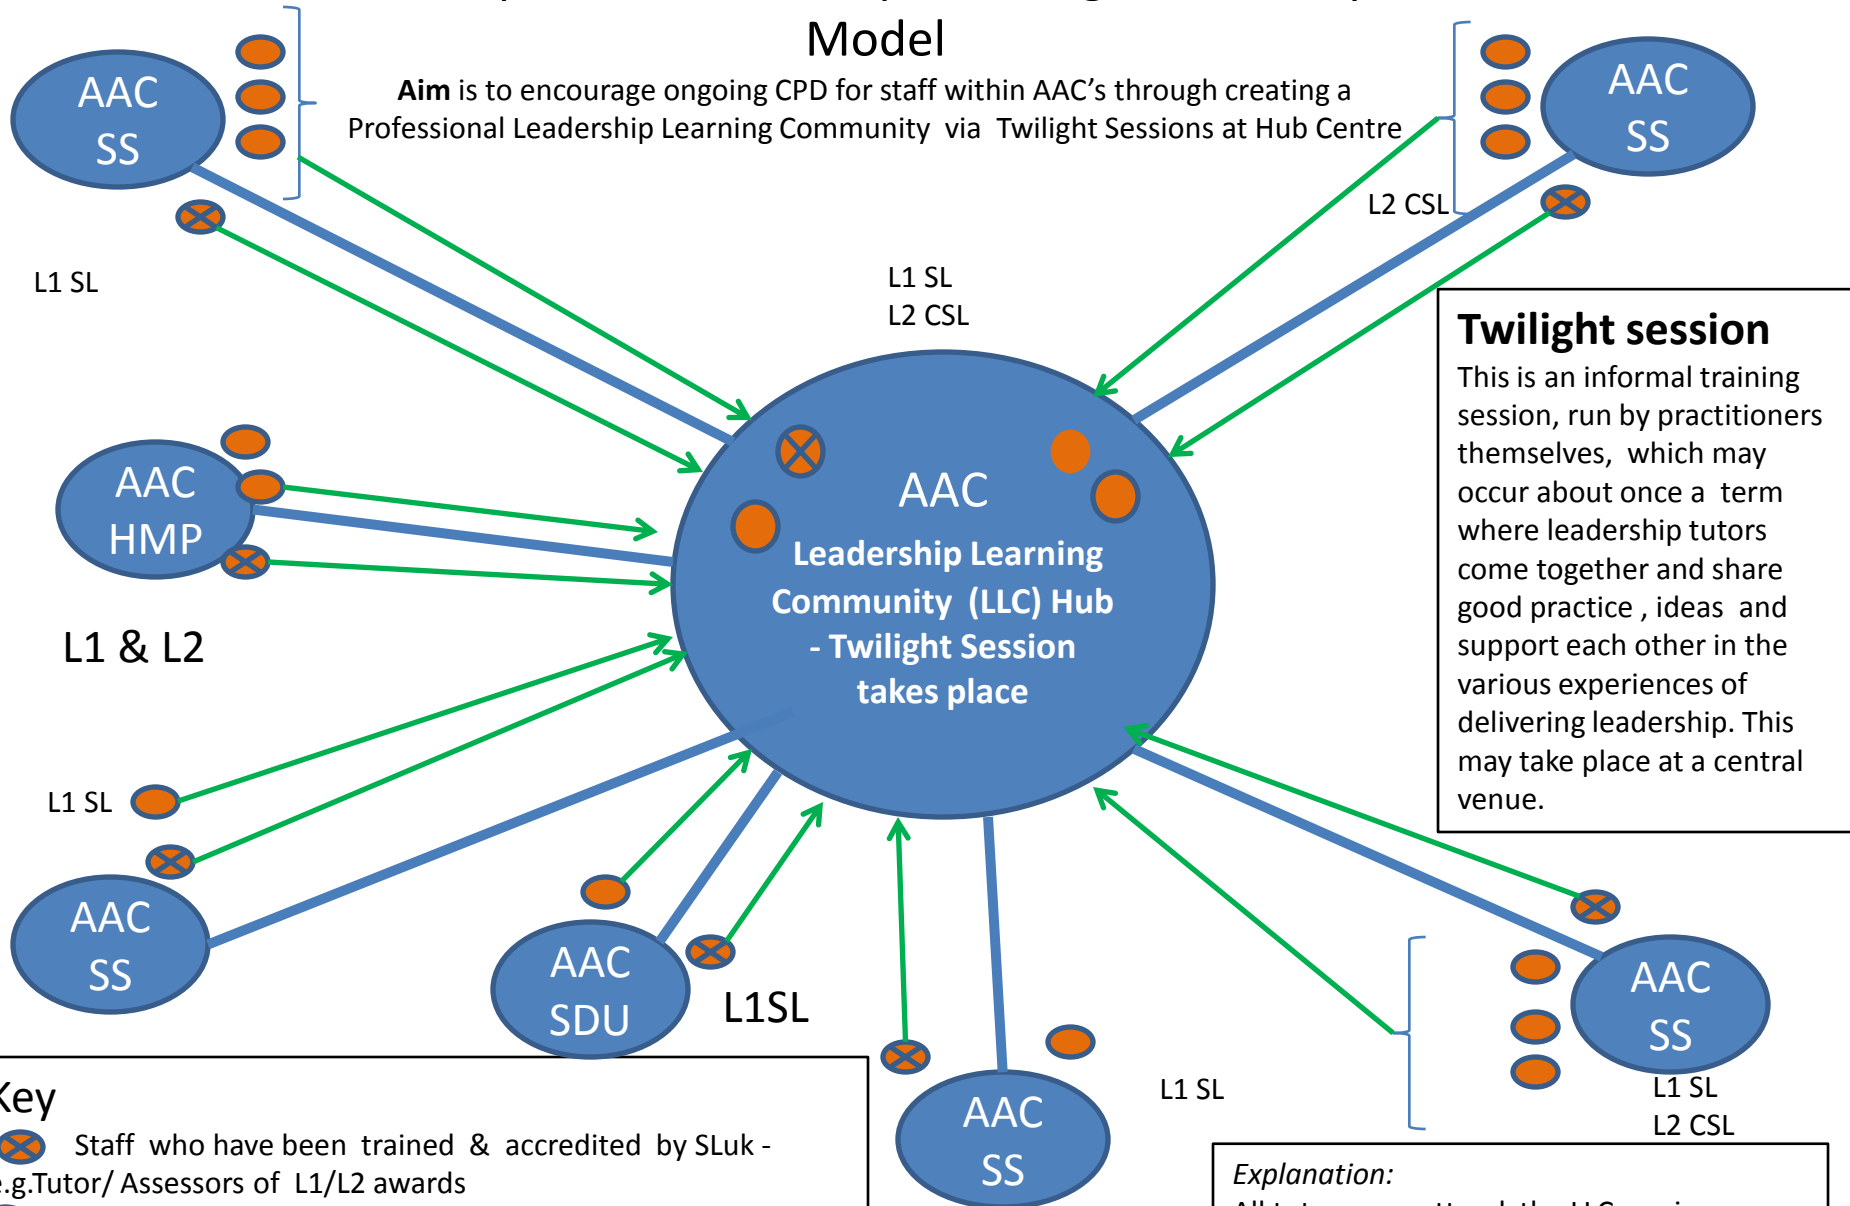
Model

**Aim** is to encourage ongoing CPD for staff within AAC's through creating a Professional Leadership Learning Community via Twilight Sessions at Hub Centre

AAC SS

L1 SL

AAC SS

L2 CSL

L1 SL
L2 CSL

**Twilight session**
This is an informal training session, run by practitioners themselves, which may occur about once a term where leadership tutors come together and share good practice , ideas and support each other in the various experiences of delivering leadership. This may take place at a central venue.

AAC HMP

AAC
**Leadership Learning Community (LLC) Hub - Twilight Session takes place**

L1 & L2

L1 SL

AAC SS

AAC SDU

L1SL

AAC SS

L1 SL

AAC SS

L1 SL
L2 CSL

Key
Staff who have been trained & accredited by SLuk - e.g.Tutor/ Assessors of L1/L2 awards

*Explanation:*
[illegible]